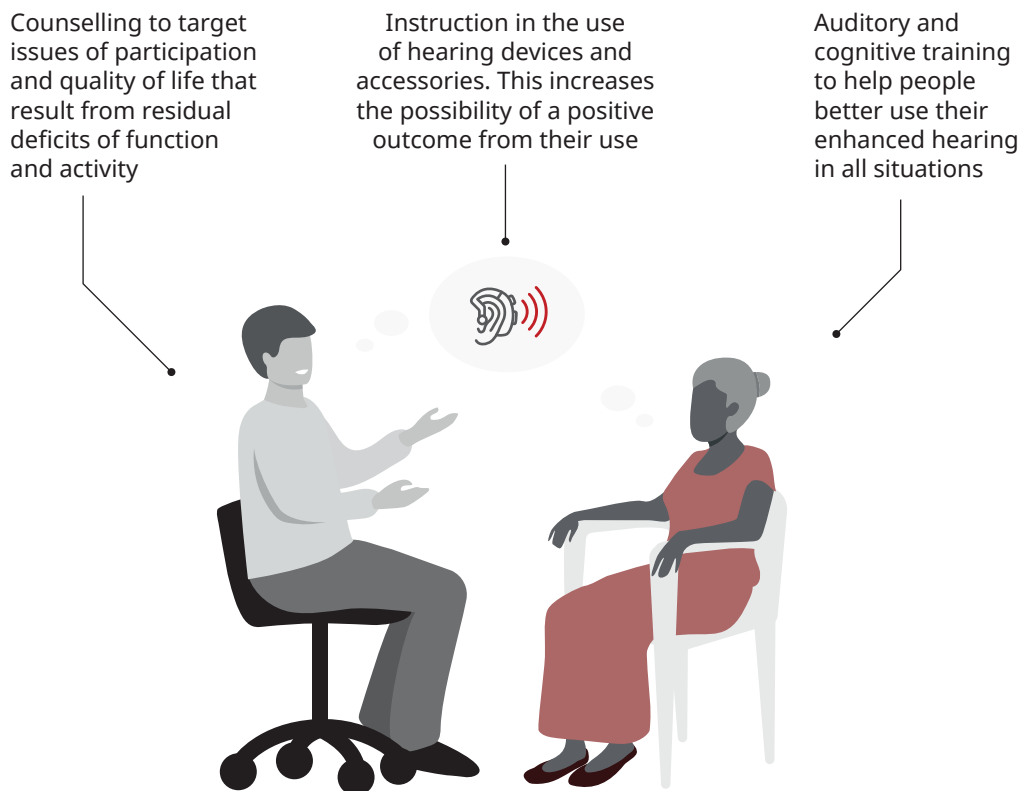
Counselling to target issues of participation and quality of life that result from residual deficits of function and activity

Instruction in the use of hearing devices and accessories. This increases the possibility of a positive outcome from their use

Auditory and cognitive training to help people better use their enhanced hearing in all situations